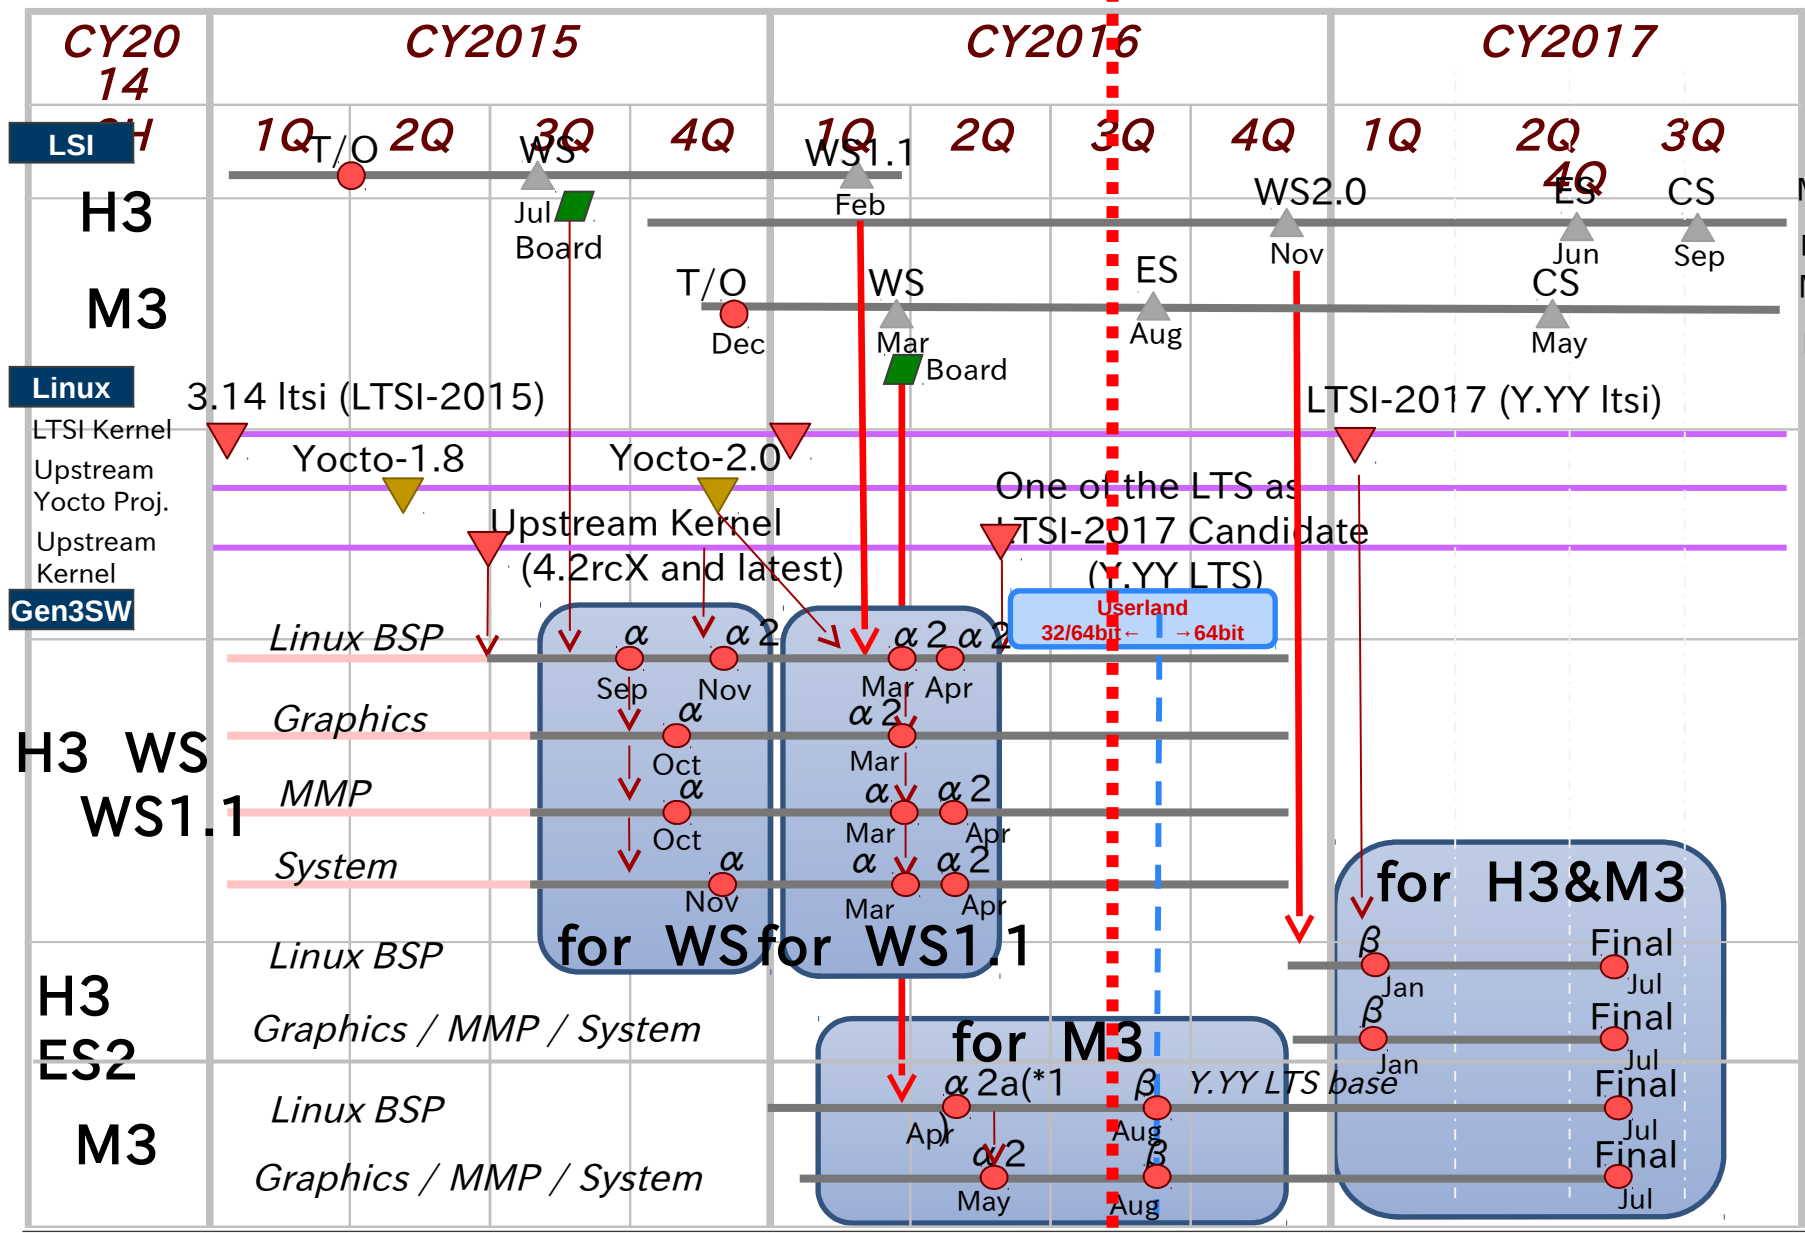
CY2014 2H

CY2015

CY2016

CY2017

1Q 2Q 3Q 4Q 1Q 2Q 3Q 4Q 1Q 2Q 3Q 4Q

LSI

H3

T/O

WS

Jul

Board

WS1.1

Feb

WS2.0

Nov

ES

Jun

CS

Sep

M3

T/O

Dec

WS

Mar

Board

ES

Aug

CS

May

Linux

3.14 ltsi (LTSI-2015)

LTSI-2017 (Y.YY ltsi)

LTSI Kernel

Upstream Yocto Proj.

Yocto-1.8

Yocto-2.0

One of the LTS as LTSI-2017 Candidate (Y.YY LTS)

Upstream Kernel

Upstream Kernel (4.2rcX and latest)

Gen3SW

Userland

32/64bit← →64bit

H3 WS WS1.1

Linux BSP

α

Sep

α2

Nov

α2

Mar

α2

Apr

Graphics

α

Oct

α2

Mar

MMP

α

Oct

α

Mar

α2

Apr

System

α

Nov

α

Mar

α2

Apr

for WS

for WS1.1

H3 ES2

Linux BSP

Graphics / MMP / System

for H3&M3

β

Jan

Final

Jul

β

Jan

Final

Jul

M3

Linux BSP

Graphics / MMP / System

for M3

α2a(*1

Apr

β

Aug

Y.YY LTS base

Final

Jul

α2

May

β

Aug

Final

Jul